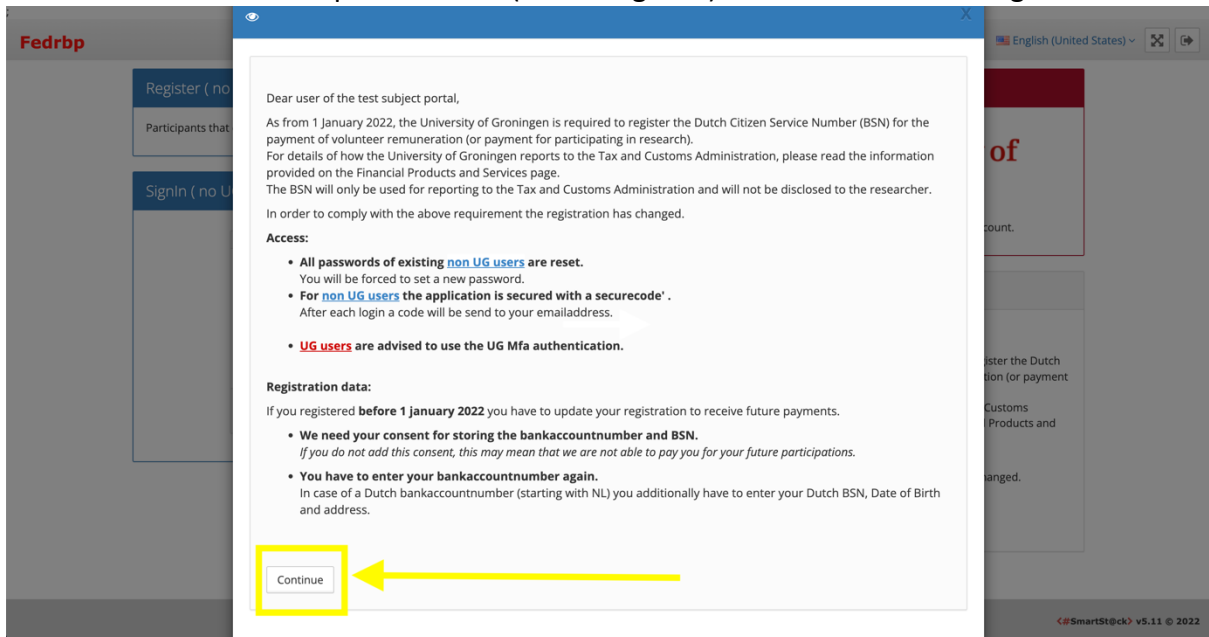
Fedrbp

English (United States)

Register ( no

Participants that

SignIn ( no U

of

count.

ister the Dutch
tion (or payment

Customs
Products and

anged.

Dear user of the test subject portal,

As from 1 January 2022, the University of Groningen is required to register the Dutch Citizen Service Number (BSN) for the payment of volunteer remuneration (or payment for participating in research).
For details of how the University of Groningen reports to the Tax and Customs Administration, please read the information provided on the Financial Products and Services page.
The BSN will only be used for reporting to the Tax and Customs Administration and will not be disclosed to the researcher.

In order to comply with the above requirement the registration has changed.

Access:

• All passwords of existing non UG users are reset.
You will be forced to set a new password.
• For non UG users the application is secured with a securecode' .
After each login a code will be send to your emailaddress.

• UG users are advised to use the UG Mfa authentication.

Registration data:

If you registered before 1 january 2022 you have to update your registration to receive future payments.

• We need your consent for storing the bankaccountnumber and BSN.
If you do not add this consent, this may mean that we are not able to pay you for your future participations.
• You have to enter your bankaccountnumber again.
In case of a Dutch bankaccountnumber (starting with NL) you additionally have to enter your Dutch BSN, Date of Birth and address.

Continue

<@SmartSt@ck> v5.11 © 2022